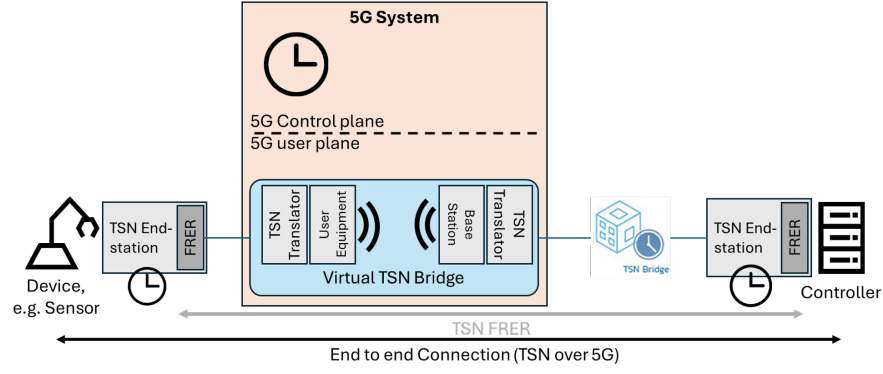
5G System

5G Control plane

5G user plane

TSN End-station

FRER

TSN Translator

User Equipment

Base Station

TSN Translator

Virtual TSN Bridge

TSN Bridge

TSN End-station

FRER

Device, e.g. Sensor

Controller

TSN FRER

End to end Connection (TSN over 5G)